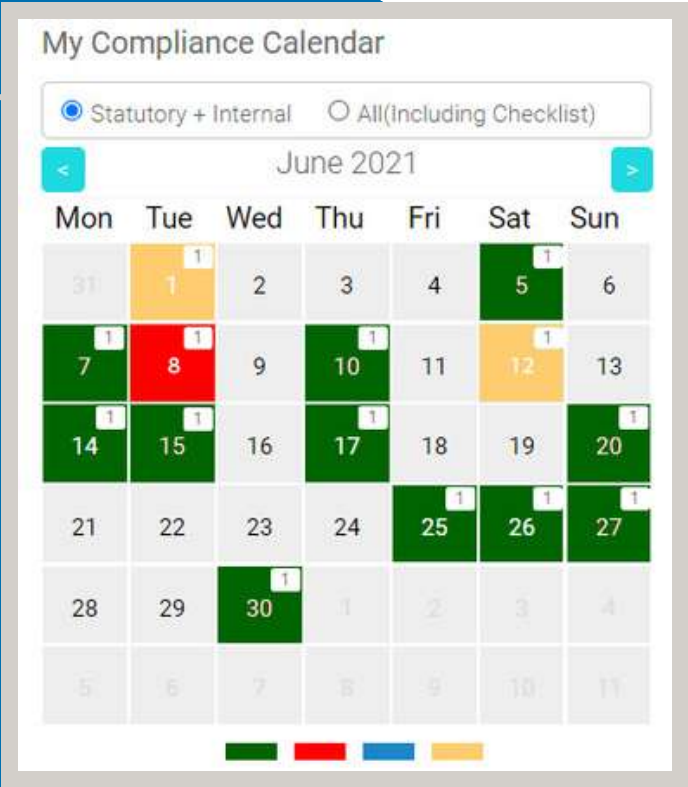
My Compliance Calendar

Statutory + Internal All(Including Checklist)

< June 2021 >

| Mon | Tue | Wed | Thu | Fri | Sat | Sun |
|---|---|---|---|---|---|---|
| 31 | 1 1 | 2 | 3 | 4 | 1 5 | 6 |
| 1 7 | 1 8 | 9 | 1 10 | 11 | 1 12 | 13 |
| 1 14 | 1 15 | 16 | 1 17 | 18 | 19 | 1 20 |
| 21 | 22 | 23 | 24 | 1 25 | 1 26 | 1 27 |
| 28 | 29 | 1 30 | 1 | 2 | 3 | 4 |
| 5 | 6 | 7 | 8 | 9 | 10 | 11 |